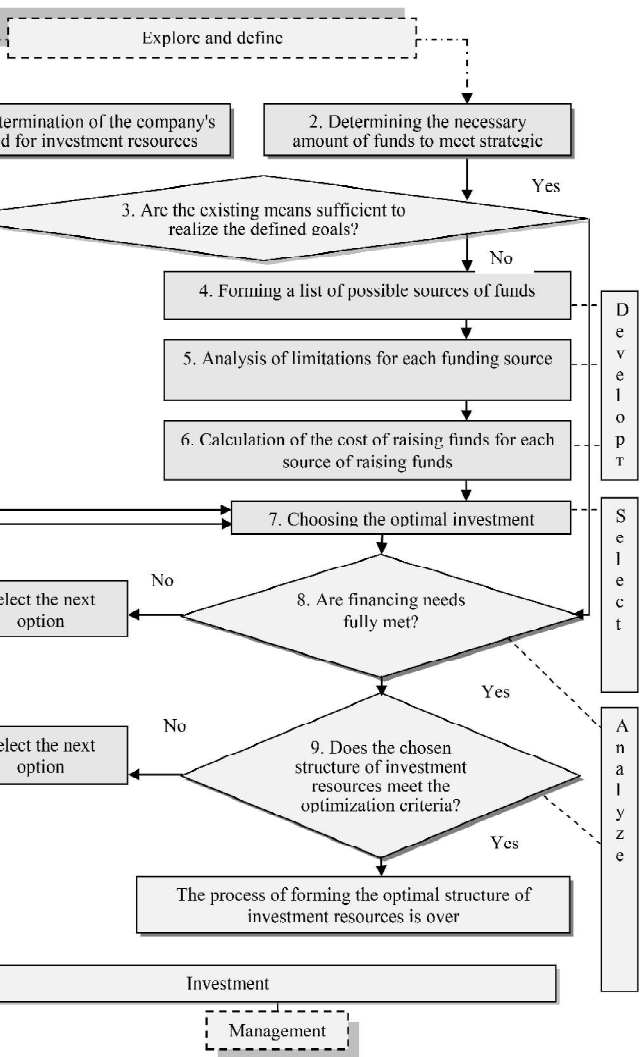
Explore and define

etermination of the company's d for investment resources

2. Determining the necessary amount of funds to meet strategic

Yes

3. Are the existing means sufficient to realize the defined goals?

No

4. Forming a list of possible sources of funds

5. Analysis of limitations for each funding source

6. Calculation of the cost of raising funds for each source of raising funds

D e v e l o p т

7. Choosing the optimal investment

S e l e c t

No

elect the next option

8. Are financing needs fully met?

Yes

No

elect the next option

9. Does the chosen structure of investment resources meet the optimization criteria?

Yes

A n a l y z e

The process of forming the optimal structure of investment resources is over

Investment

Management